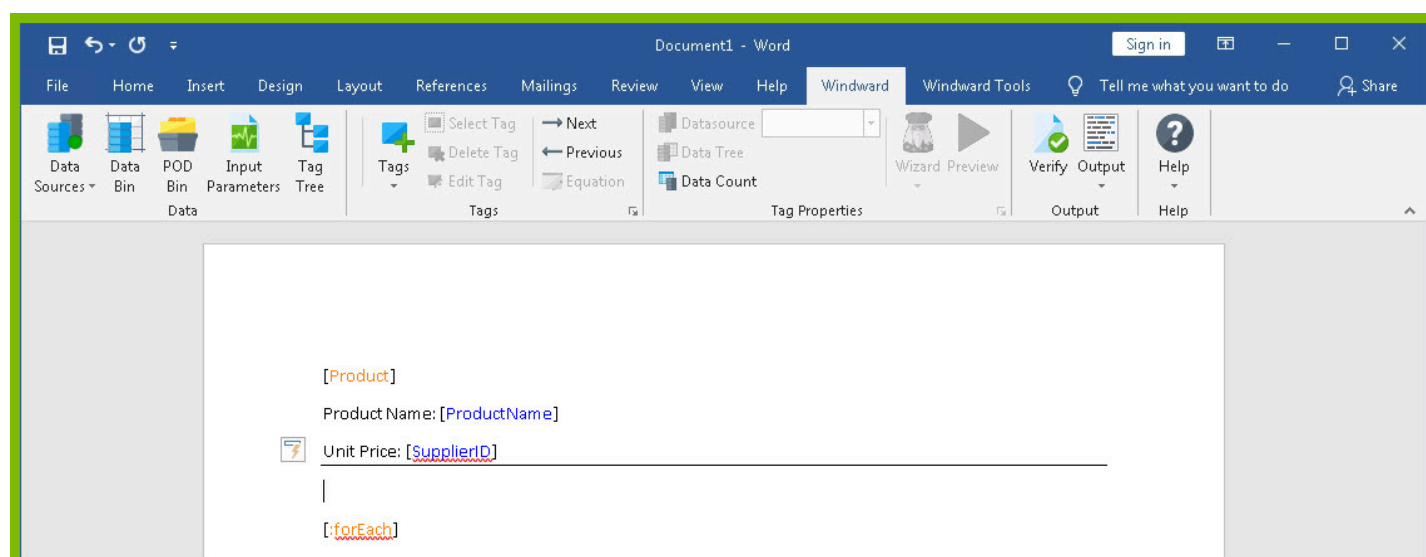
Document1 - Word

Sign in

File Home Insert Design Layout References Mailings Review View Help Windward Windward Tools Tell me what you want to do Share

Data Sources Data Bin POD Bin Input Parameters Tag Tree
Data

Tags Select Tag Delete Tag Edit Tag Next Previous Equation
Tags

Datasource Data Tree Data Count Wizard Preview
Tag Properties

Verify Output
Output

Help
Help

[Product]

Product Name: [ProductName]

Unit Price: [SupplierID]

[:forEach]